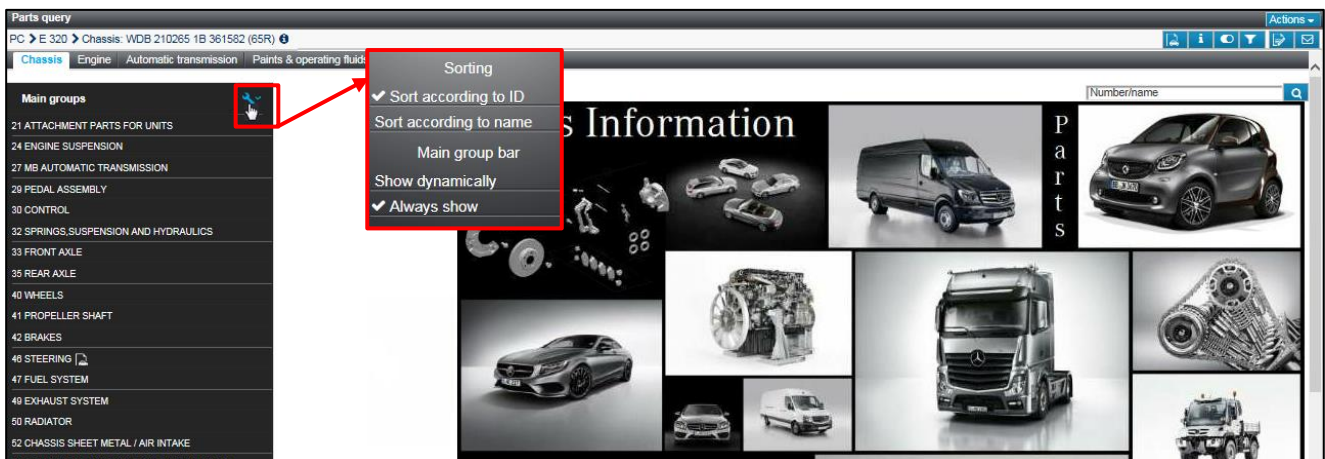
Parts query

Actions

PC > E 320 > Chassis: WDB 210265 1B 361582 (65R)

Chassis | Engine | Automatic transmission | Paints & operating fluids

Main groups

21 ATTACHMENT PARTS FOR UNITS
24 ENGINE SUSPENSION
27 MB AUTOMATIC TRANSMISSION
29 PEDAL ASSEMBLY
30 CONTROL
32 SPRINGS,SUSPENSION AND HYDRAULICS
33 FRONT AXLE
35 REAR AXLE
40 WHEELS
41 PROPELLER SHAFT
42 BRAKES
46 STEERING
47 FUEL SYSTEM
49 EXHAUST SYSTEM
50 RADIATOR
52 CHASSIS SHEET METAL / AIR INTAKE

Sorting
✔ Sort according to ID
Sort according to name
Main group bar
Show dynamically
✔ Always show

Number/name

s Information

P
a
r
t
s